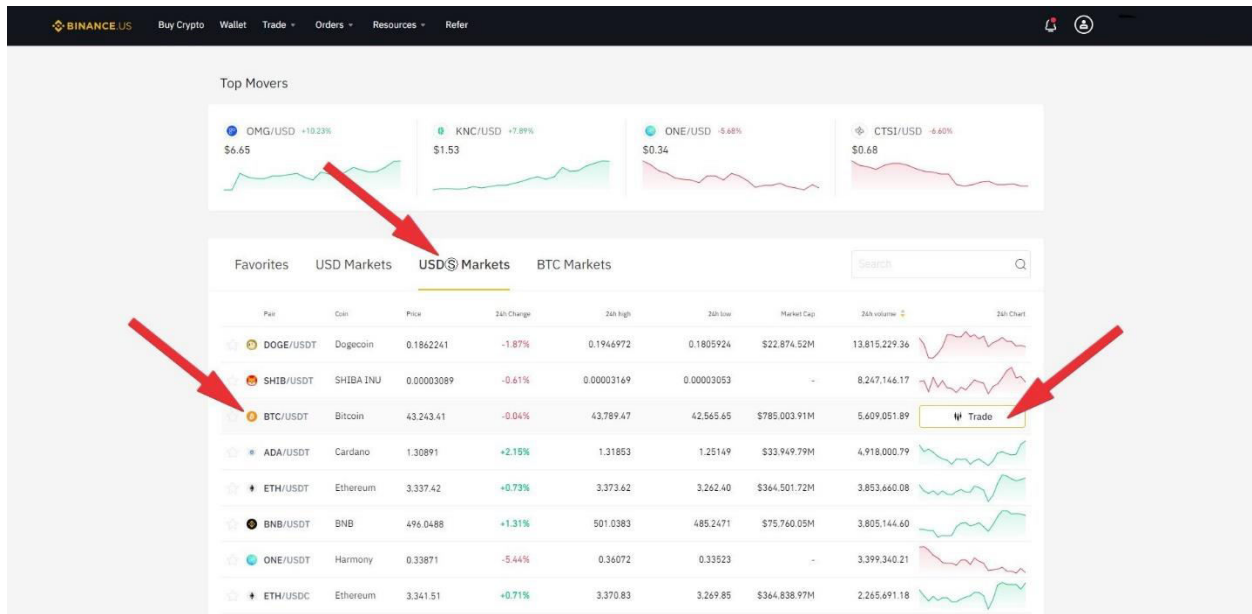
BINANCE.US Buy Crypto Wallet Trade Orders Resources Refer

Top Movers

OMG/USD +10.23%
$6.65

KNC/USD +7.89%
$1.53

ONE/USD -5.68%
$0.34

CTSI/USD -6.60%
$0.68

Favorites USD Markets USDⓈ Markets BTC Markets

Search

| Pair | Coin | Price | 24h Change | 24h high | 24h low | Market Cap | 24h volume | 24h Chart |
|---|---|---|---|---|---|---|---|---|
| DOGE/USDT | Dogecoin | 0.1862241 | -1.87% | 0.1946972 | 0.1805924 | $22,874.52M | 13,815,229.36 | |
| SHIB/USDT | SHIBA INU | 0.00003089 | -0.61% | 0.00003169 | 0.00003053 | - | 8,247,146.17 | |
| BTC/USDT | Bitcoin | 43,243.41 | -0.04% | 43,789.47 | 42,565.65 | $785,003.91M | 5,609,051.89 | Trade |
| ADA/USDT | Cardano | 1.30891 | +2.15% | 1.31853 | 1.25149 | $33,949.79M | 4,918,000.79 | |
| ETH/USDT | Ethereum | 3,337.42 | +0.73% | 3,373.62 | 3,262.40 | $364,501.72M | 3,853,660.08 | |
| BNB/USDT | BNB | 496.0488 | +1.31% | 501.0383 | 485.2471 | $75,760.05M | 3,805,144.60 | |
| ONE/USDT | Harmony | 0.33871 | -5.44% | 0.36072 | 0.33523 | - | 3,399,340.21 | |
| ETH/USDC | Ethereum | 3,341.51 | +0.71% | 3,370.83 | 3,269.85 | $364,838.97M | 2,265,691.18 | |